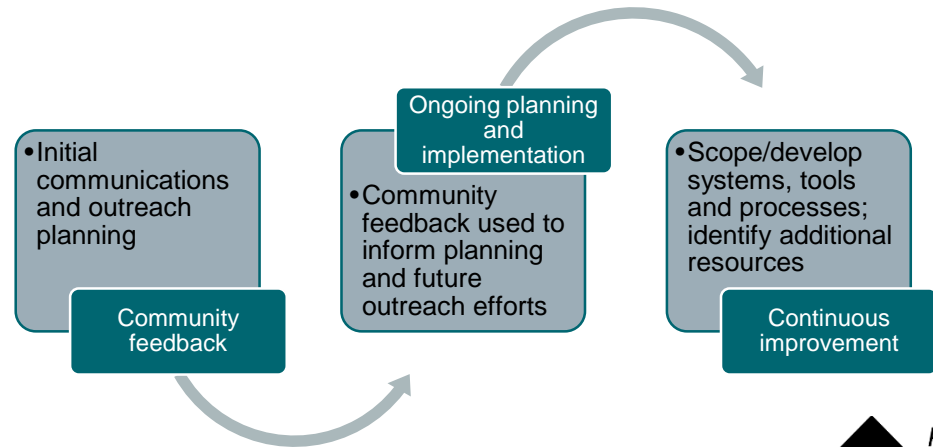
• Initial communications and outreach planning

Community feedback

Ongoing planning and implementation

• Community feedback used to inform planning and future outreach efforts

• Scope/develop systems, tools and processes; identify additional resources

Continuous improvement